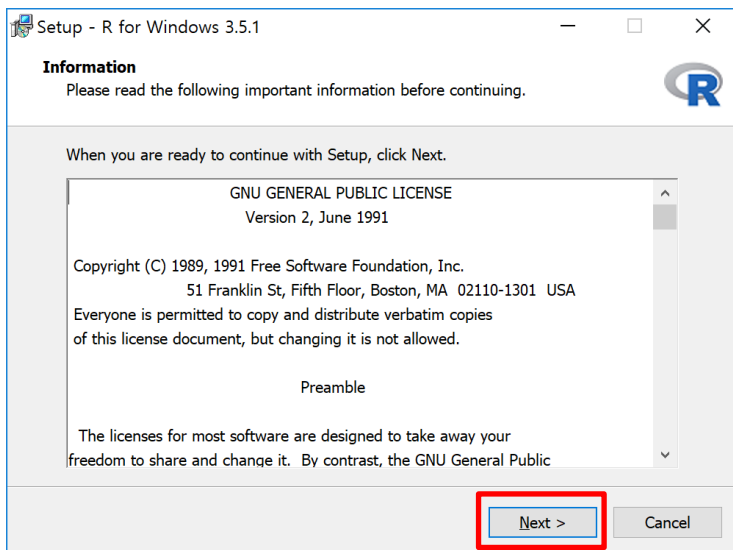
Setup - R for Windows 3.5.1

Information

Please read the following important information before continuing.

R

When you are ready to continue with Setup, click Next.

GNU GENERAL PUBLIC LICENSE
Version 2, June 1991

Copyright (C) 1989, 1991 Free Software Foundation, Inc.
51 Franklin St, Fifth Floor, Boston, MA 02110-1301 USA
Everyone is permitted to copy and distribute verbatim copies of this license document, but changing it is not allowed.

Preamble

The licenses for most software are designed to take away your freedom to share and change it. By contrast, the GNU General Public

Next >

Cancel